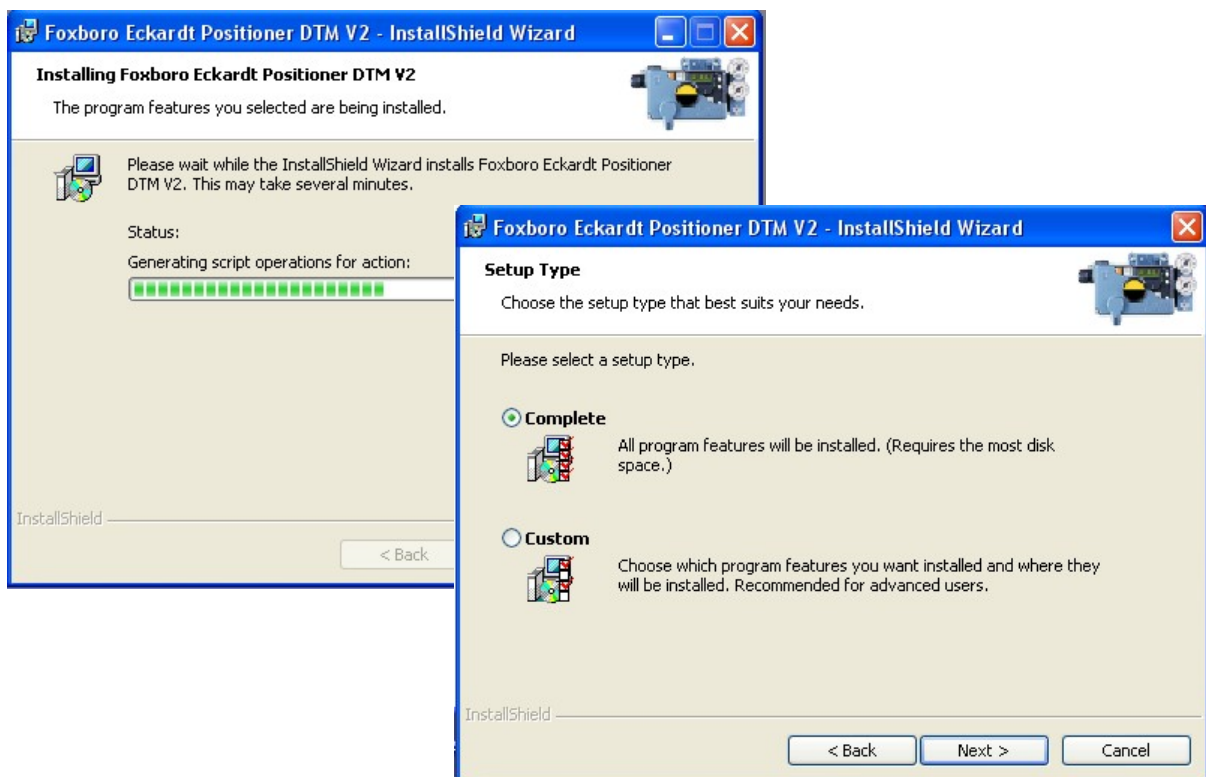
Foxboro Eckardt Positioner DTM V2 - InstallShield Wizard

Installing Foxboro Eckardt Positioner DTM V2

The program features you selected are being installed.

Please wait while the InstallShield Wizard installs Foxboro Eckardt Positioner DTM V2. This may take several minutes.

Status:

Generating script operations for action:

InstallShield

< Back

Foxboro Eckardt Positioner DTM V2 - InstallShield Wizard

Setup Type

Choose the setup type that best suits your needs.

Please select a setup type.

Complete

All program features will be installed. (Requires the most disk space.)

Custom

Choose which program features you want installed and where they will be installed. Recommended for advanced users.

InstallShield

< Back

Next >

Cancel